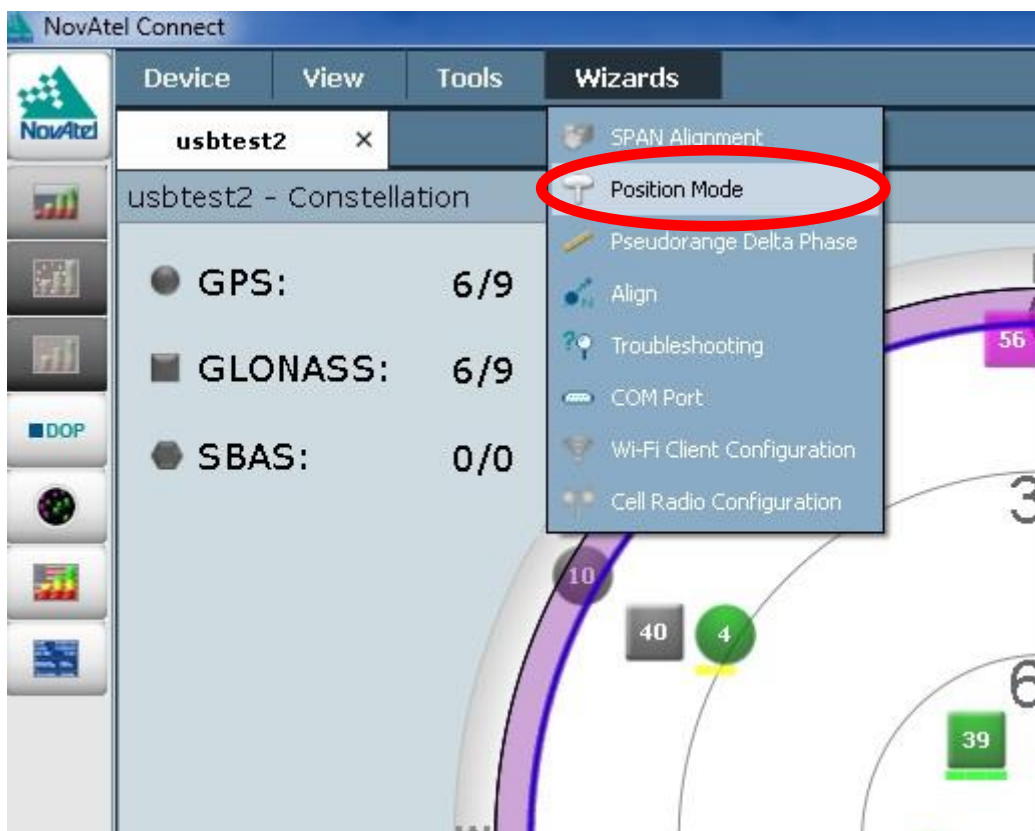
NovAtel Connect

NovAtel

Device View Tools Wizards

usbtest2 ×

usbtest2 - Constellation

SPAN Alignment
Position Mode
Pseudorange Delta Phase
Align
Troubleshooting
COM Port
Wi-Fi Client Configuration
Cell Radio Configuration

GPS: 6/9
GLONASS: 6/9
SBAS: 0/0

DOP

56
3
10
40
4
6
39